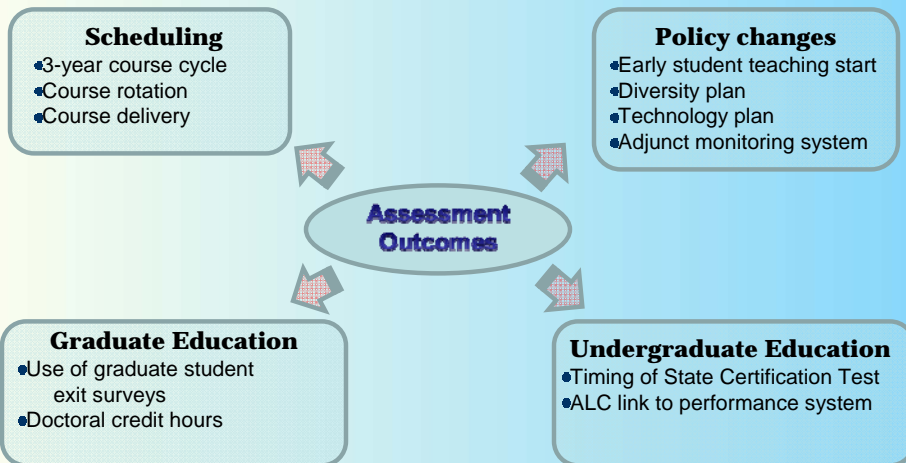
Scheduling
3-year course cycle
Course rotation
Course delivery

Policy changes
Early student teaching start
Diversity plan
Technology plan
Adjunct monitoring system

Assessment Outcomes

Graduate Education
Use of graduate student exit surveys
Doctoral credit hours

Undergraduate Education
Timing of State Certification Test
ALC link to performance system